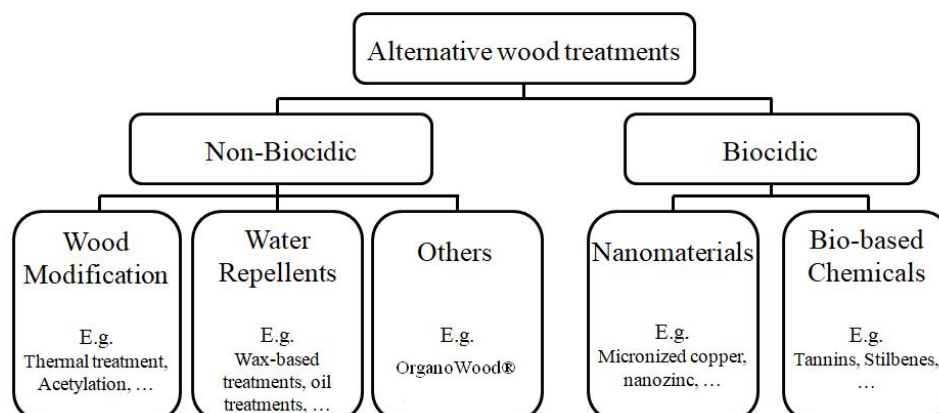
Alternative wood treatments

Non-Biocidic

Biocidic

Wood Modification

E.g.
Thermal treatment, Acetylation, …

Water Repellents

E.g.
Wax-based treatments, oil treatments, …

Others

E.g.
OrganoWood®

Nanomaterials

E.g.
Micronized copper, nanozinc, …

Bio-based Chemicals

E.g.
Tannins, Stilbenes, …